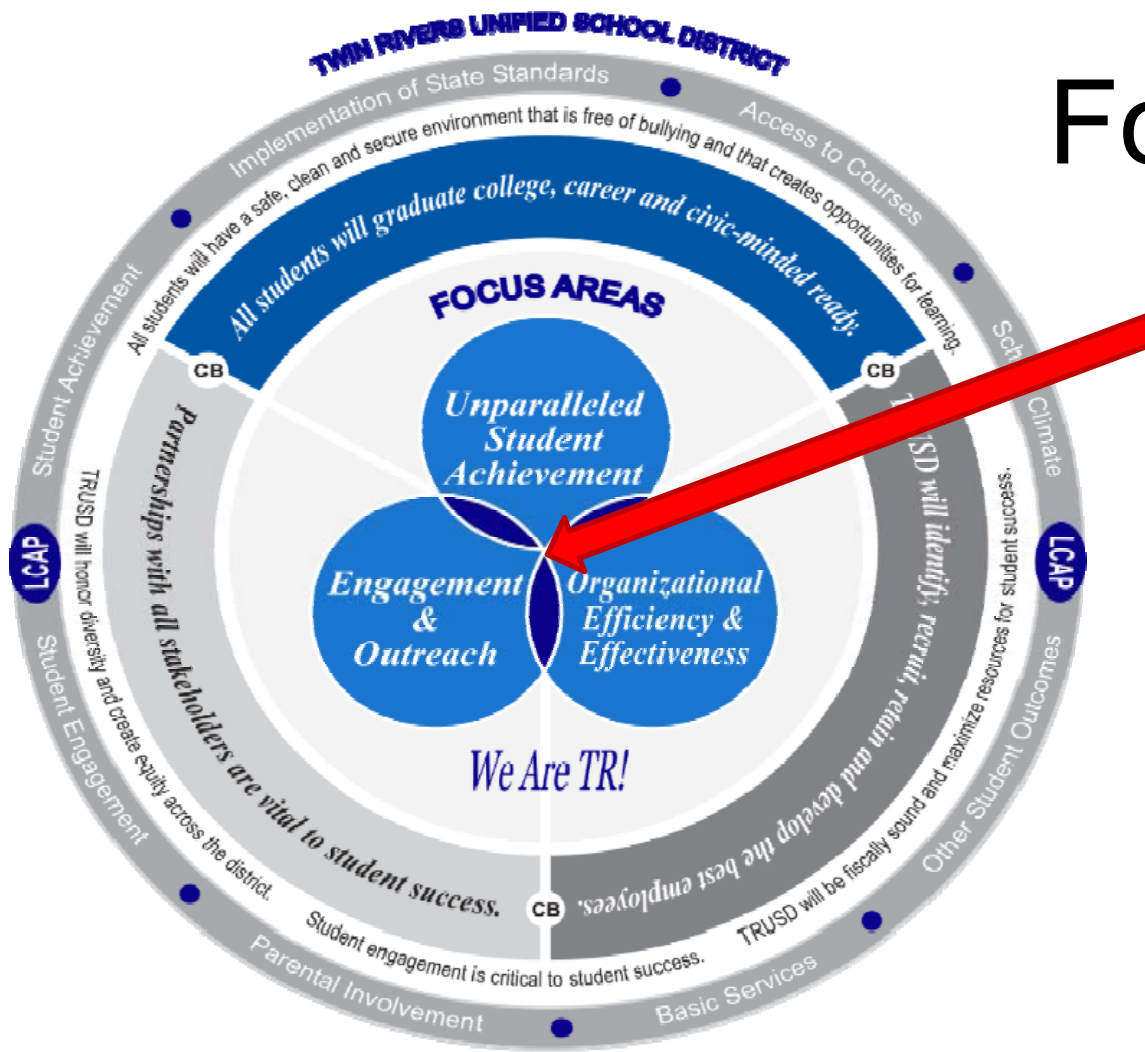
TWIN RIVERS UNIFIED SCHOOL DISTRICT

Fo

Implementation of State Standards

Access to Courses

School Climate

Other Student Outcomes

Basic Services

Parental Involvement

Student Engagement

Student Achievement

LCAP

LCAP

All students will have a safe, clean and secure environment that is free of bullying and that creates opportunities for learning.

All students will graduate college, career and civic-minded ready.

CB

CB

CB

FOCUS AREAS

Unparalleled Student Achievement

Engagement & Outreach

Organizational Efficiency & Effectiveness

We Are TR!

Partnerships with all stakeholders are vital to student success.

TRUSD will identify, recruit, retain and develop the best employees.

TRUSD will honor diversity and create equity across the district.

TRUSD will be fiscally sound and maximize resources for student success.

Student engagement is critical to student success.